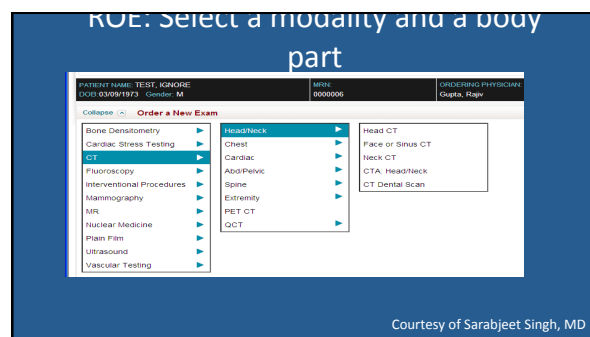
ROE: Select a modality and a body part

PATIENT NAME: TEST, IGNORE
DOB:03/09/1973 Gender: M

MRN:
0000006

ORDERING PHYSICIAN:
Gupta, Rajiv

Collapse Order a New Exam

Bone Densitometry
Cardiac Stress Testing
CT
Fluoroscopy
Interventional Procedures
Mammography
MR
Nuclear Medicine
Plain Film
Ultrasound
Vascular Testing

Head/Neck
Chest
Cardiac
Abd/Pelvic
Spine
Extremity
PET CT
QCT

Head CT
Face or Sinus CT
Neck CT
CTA: Head/Neck
CT Dental Scan

Courtesy of Sarabjeet Singh, MD